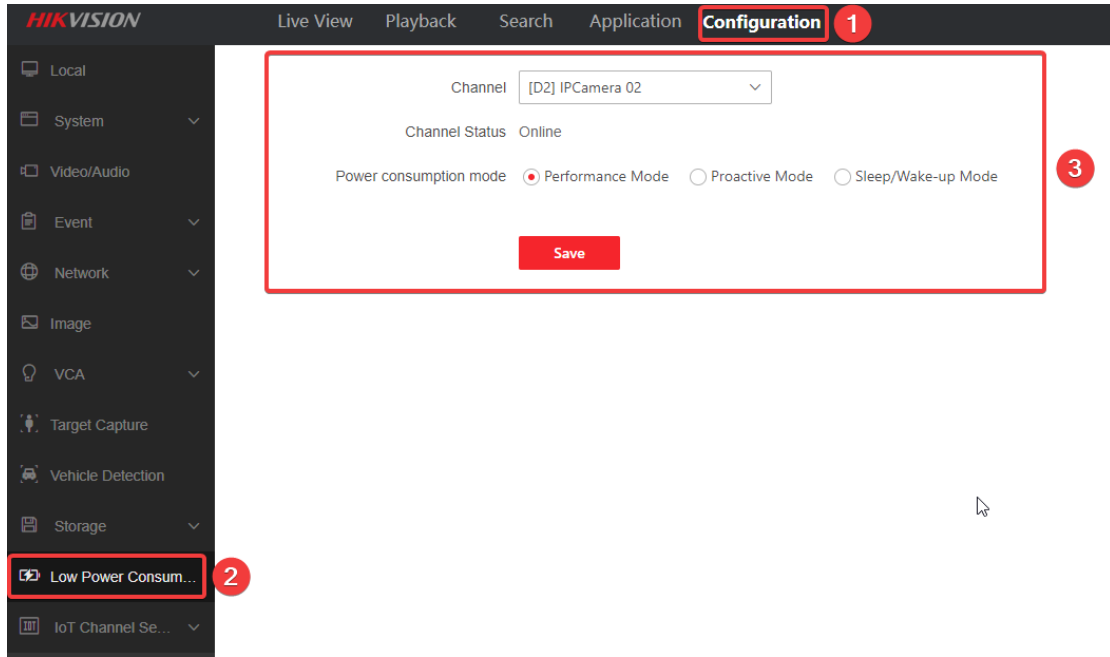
HIKVISION

Live View Playback Search Application Configuration 1

Local
System
Video/Audio
Event
Network
Image
VCA
Target Capture
Vehicle Detection
Storage
Low Power Consum... 2
IoT Channel Se...

Channel [D2] IPCamera 02
Channel Status Online
Power consumption mode Performance Mode Proactive Mode Sleep/Wake-up Mode

Save

3